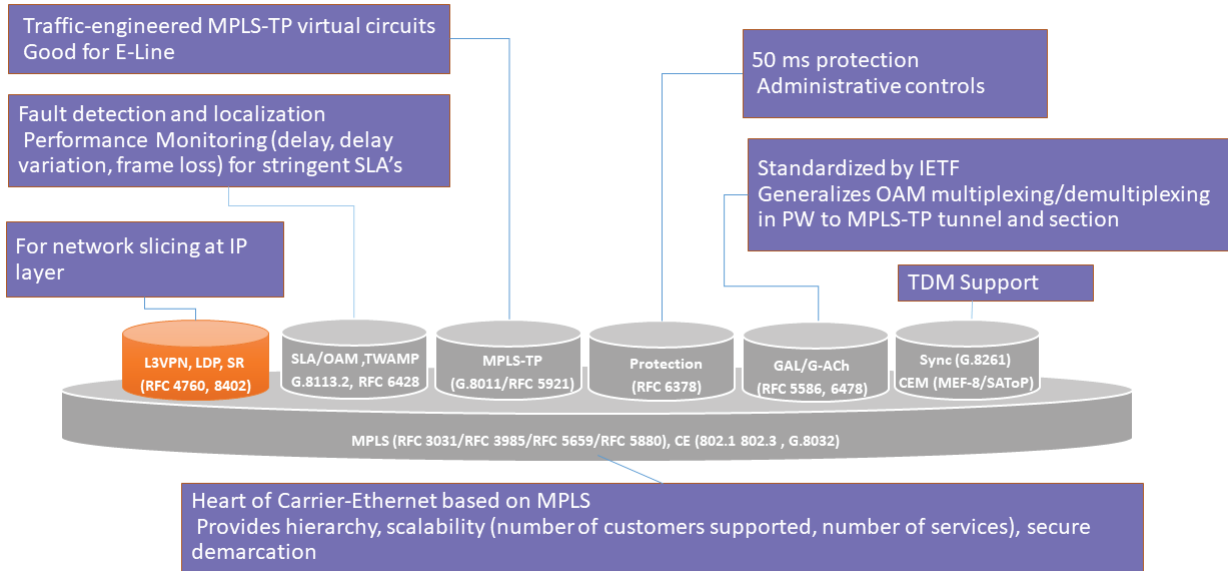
Traffic-engineered MPLS-TP virtual circuits
Good for E-Line

50 ms protection
Administrative controls

Fault detection and localization
Performance Monitoring (delay, delay variation, frame loss) for stringent SLA's

Standardized by IETF
Generalizes OAM multiplexing/demultiplexing in PW to MPLS-TP tunnel and section

For network slicing at IP layer

TDM Support

L3VPN, LDP, SR
(RFC 4760, 8402)

SLA/OAM ,TWAMP
G.8113.2, RFC 6428

MPLS-TP
(G.8011/RFC 5921)

Protection
(RFC 6378)

GAL/G-ACh
(RFC 5586, 6478)

Sync (G.8261)
CEM (MEF-8/SAToP)

MPLS (RFC 3031/RFC 3985/RFC 5659/RFC 5880), CE (802.1 802.3 , G.8032)

Heart of Carrier-Ethernet based on MPLS
Provides hierarchy, scalability (number of customers supported, number of services), secure demarcation